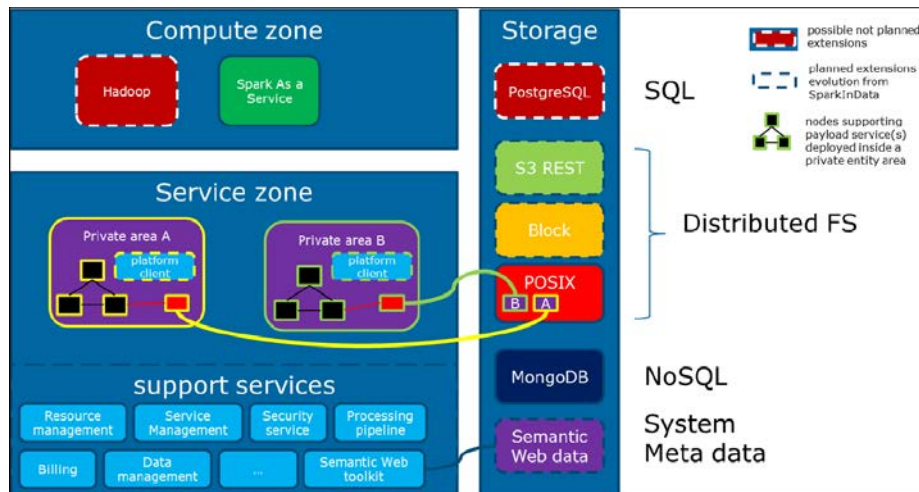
Compute zone

Hadoop

Spark As a Service

Service zone

Private area A

platform client

Private area B

platform client

support services

Resource management

Service Management

Security service

Processing pipeline

Billing

Data management

...

Semantic Web toolkit

Storage

PostgreSQL

S3 REST

Block

POSIX

B

A

MongoDB

Semantic Web data

SQL

Distributed FS

NoSQL

System Meta data

possible not planned extensions

planned extensions evolution from SparkInData

nodes supporting payload service(s) deployed inside a private entity area